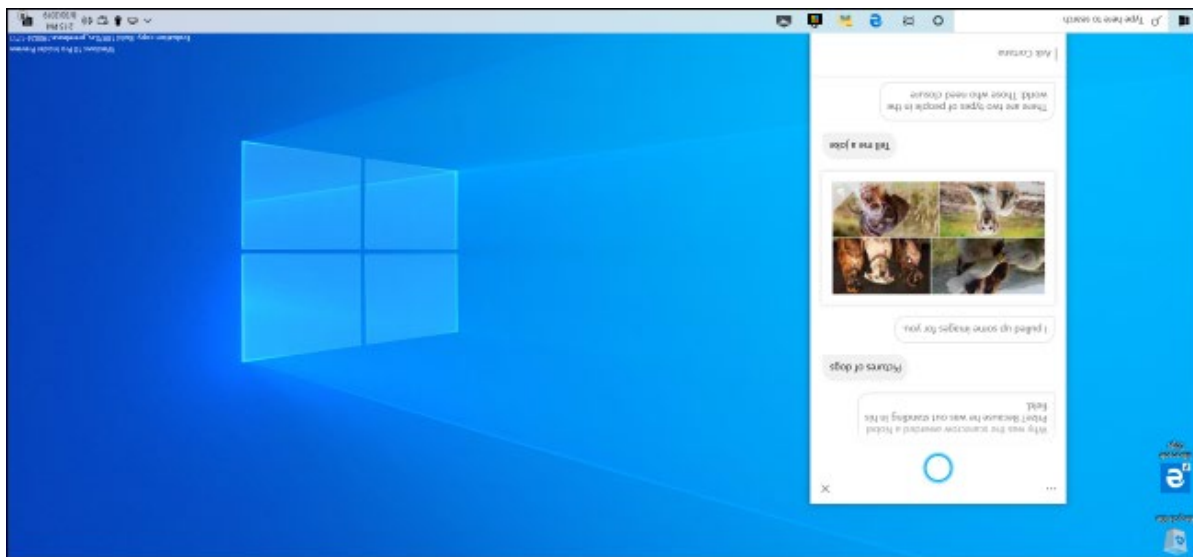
Type here to search

Ask Cortana

There are two types of people in the world: Those who need closure

Tell me a joke

I pulled up some images for you.

Pictures of dogs

Why was the scarecrow awarded a Nobel Prize? Because he was out standing in his field.

2:13 PM
6/8/2019

Windows 10 Pro Insider Preview
Evaluation copy. Build 18912.rs_prerelease.190531-1733

Recycle Bin

Microsoft Edge